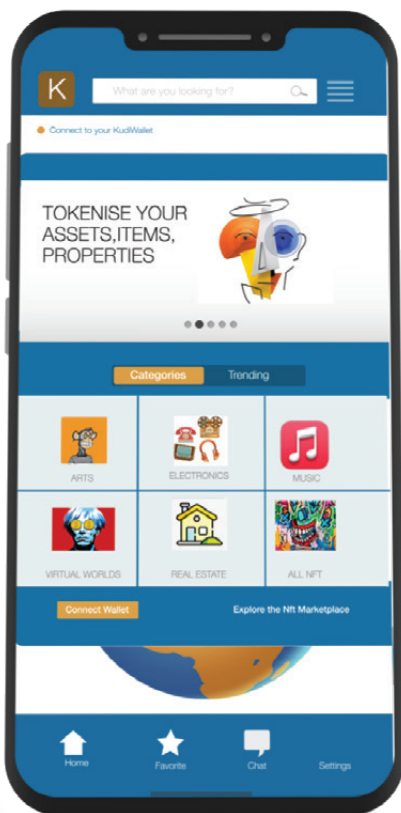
K

What are you looking for?

Connect to your KudWallet

TOKENISE YOUR ASSETS,ITEMS, PROPERTIES

Categories Trending

| ARTS | ELECTRONICS | MUSIC |
|---|---|---|
| VIRTUAL WORLDS | REAL ESTATE | ALL NFT |

Connect Wallet

Explore the Nft Marketplace

Home Favorite Chat Settings